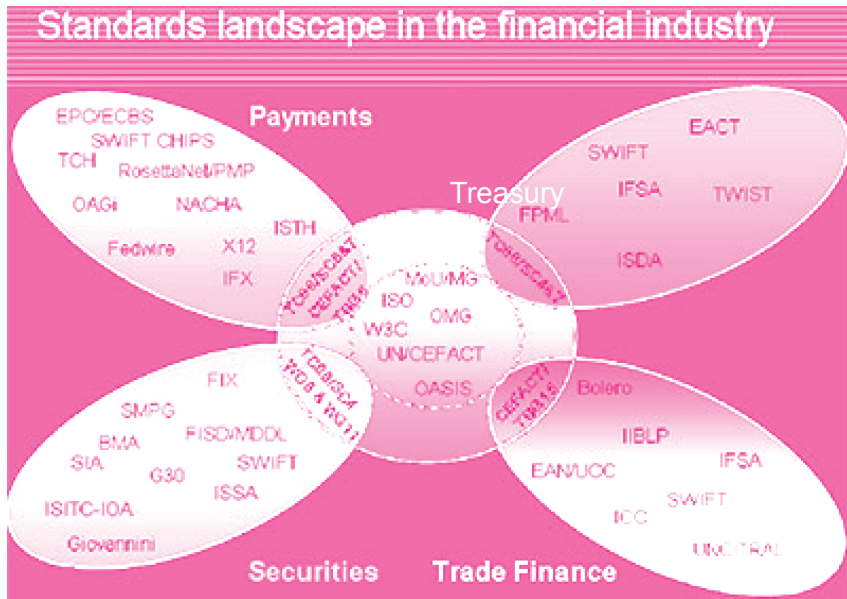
Standards landscape in the financial industry

Payments

EPC/ECBS
SWIFT CHIPS
TCH
RosettaNet/PMP
OAGi
NACHA
ISTH
Fedwire
X12
IFX

Treasury

EACT
SWIFT
IFSA
TWIST
FPML
ISDA

TC68/SC4&7
CEFACT/TBG5
TC68/SC4&7

MoU/MG
ISO
W3C
OMG
UN/CEFACT
OASIS

TC68/SC4
TC68 & WG11
CEFACT/TBG5

FIX
SMPG
BMA
FISD/MDDL
SIA
G30
SWIFT
ISSA
ISITC-IOA
Giovennini

Bolero
IIBLP
EAN/UCC
IFSA
SWIFT
ICC
UNCITRAL

Securities

Trade Finance